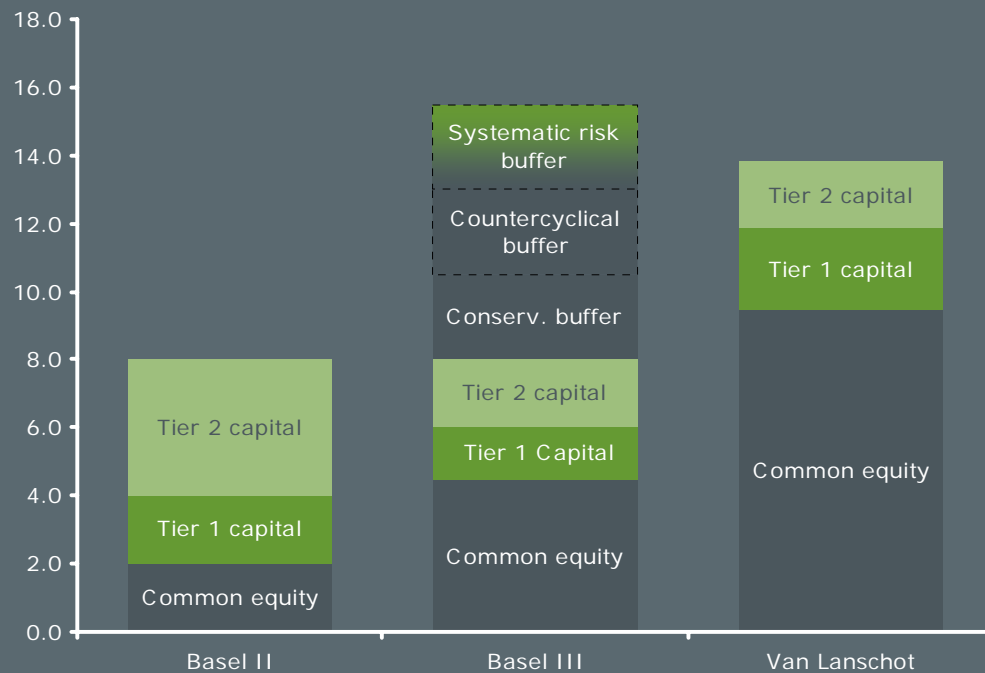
18.0
16.0
14.0
12.0
10.0
8.0
6.0
4.0
2.0
0.0

Tier 2 capital
Tier 1 capital
Common equity

Systematic risk buffer
Countercyclical buffer
Conserv. buffer
Tier 2 capital
Tier 1 Capital
Common equity

Tier 2 capital
Tier 1 capital
Common equity

Basel II
Basel III
Van Lanschot